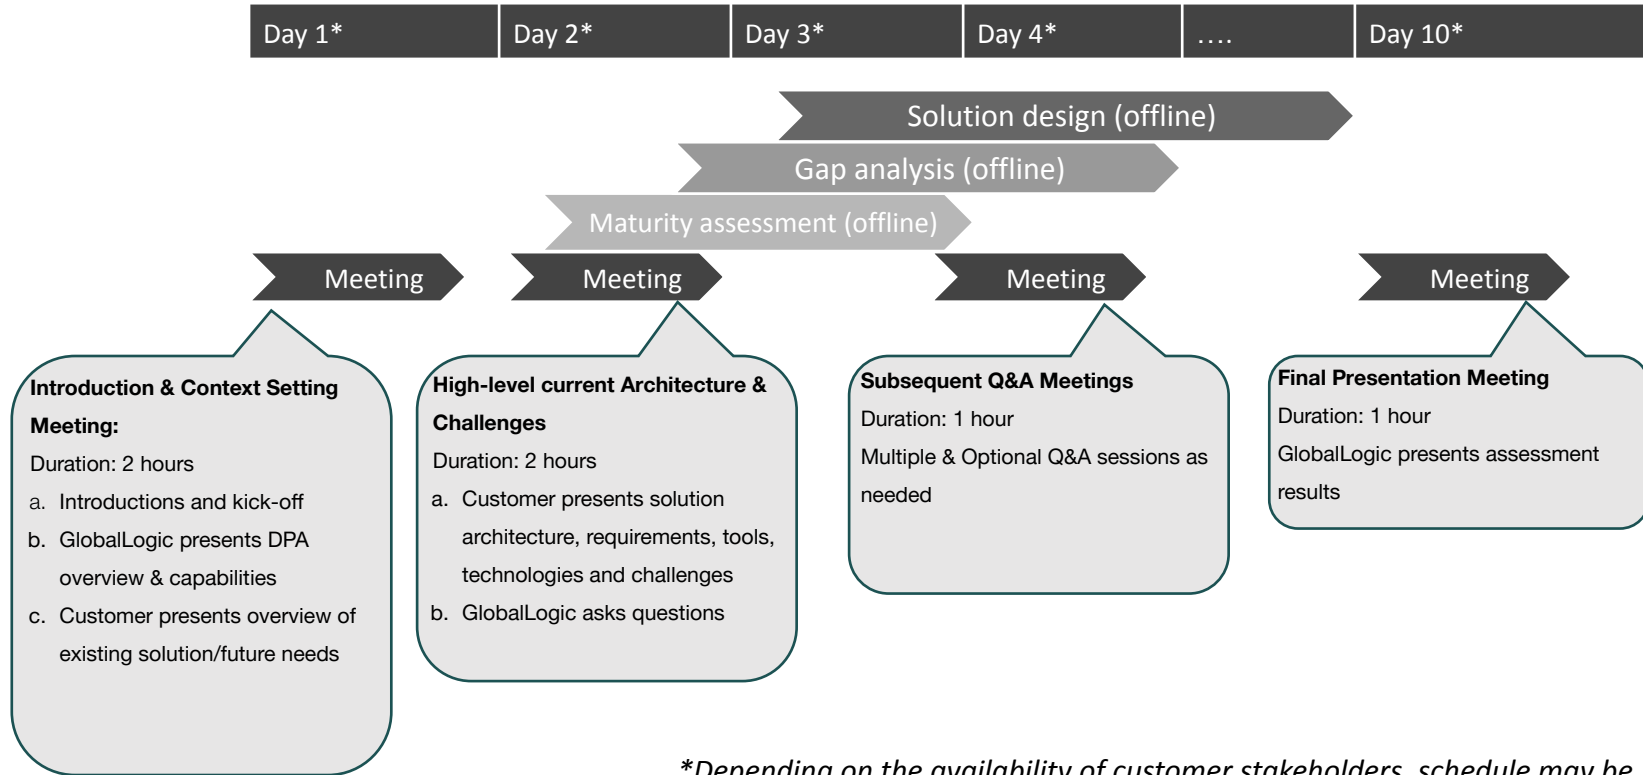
| Day 1* | Day 2* | Day 3* | Day 4* | …. | Day 10* |
|---|---|---|---|---|---|

Solution design (offline)

Gap analysis (offline)

Maturity assessment (offline)

Meeting

Meeting

Meeting

Meeting

**Introduction & Context Setting Meeting:**
Duration: 2 hours
a. Introductions and kick-off
b. GlobalLogic presents DPA overview & capabilities
c. Customer presents overview of existing solution/future needs

**High-level current Architecture & Challenges**
Duration: 2 hours
a. Customer presents solution architecture, requirements, tools, technologies and challenges
b. GlobalLogic asks questions

**Subsequent Q&A Meetings**
Duration: 1 hour
Multiple & Optional Q&A sessions as needed

**Final Presentation Meeting**
Duration: 1 hour
GlobalLogic presents assessment results

*Depending on the availability of customer stakeholders, schedule may be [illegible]